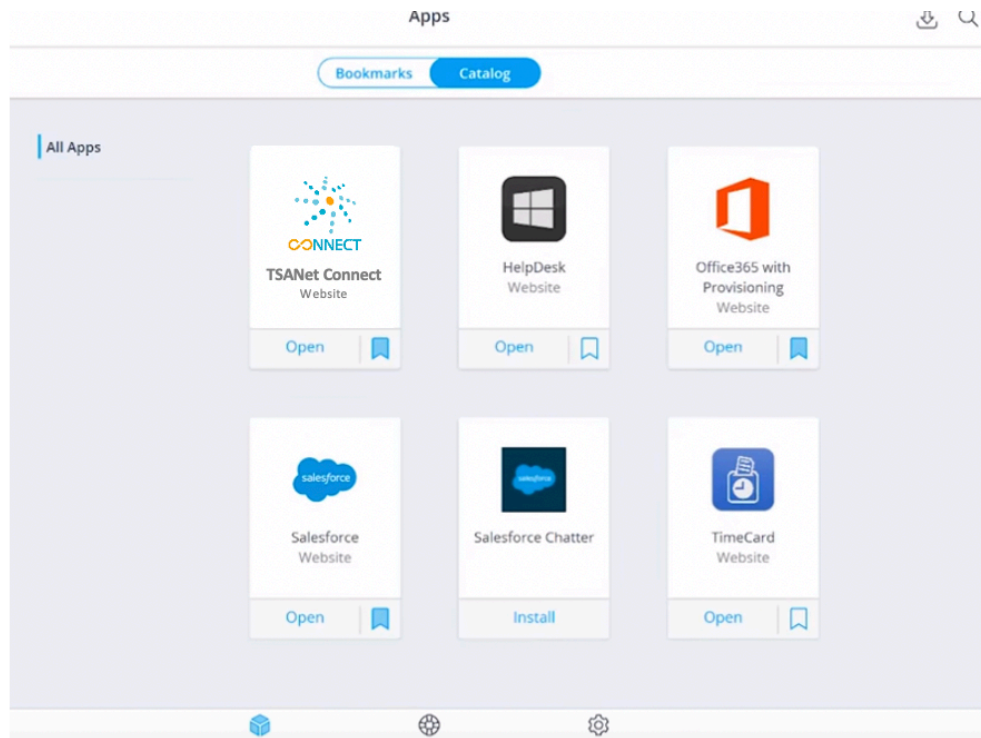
Apps

Bookmarks Catalog

All Apps

CONNECT
TSANet Connect
Website
Open

HelpDesk
Website
Open

Office365 with Provisioning
Website
Open

salesforce
Salesforce
Website
Open

salesforce
Salesforce Chatter
Install

TimeCard
Website
Open